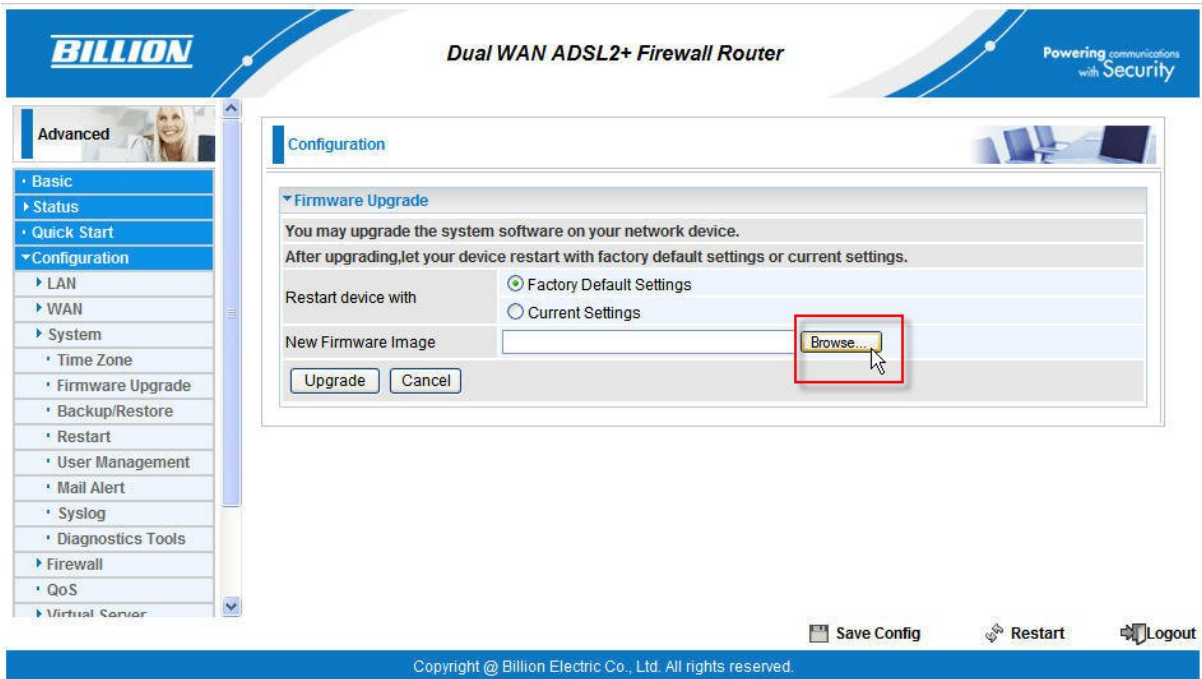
BILLION

Dual WAN ADSL2+ Firewall Router

Powering communications with Security

Advanced

Basic
Status
Quick Start
Configuration
LAN
WAN
System
Time Zone
Firmware Upgrade
Backup/Restore
Restart
User Management
Mail Alert
Syslog
Diagnostics Tools
Firewall
QoS
Virtual Server

Configuration

Firmware Upgrade

You may upgrade the system software on your network device.

After upgrading,let your device restart with factory default settings or current settings.

| Restart device with | Factory Default Settings<br>Current Settings |
|---|---|
| New Firmware Image | Browse... |

Upgrade Cancel

Save Config Restart Logout

Copyright @ Billion Electric Co., Ltd. All rights reserved.